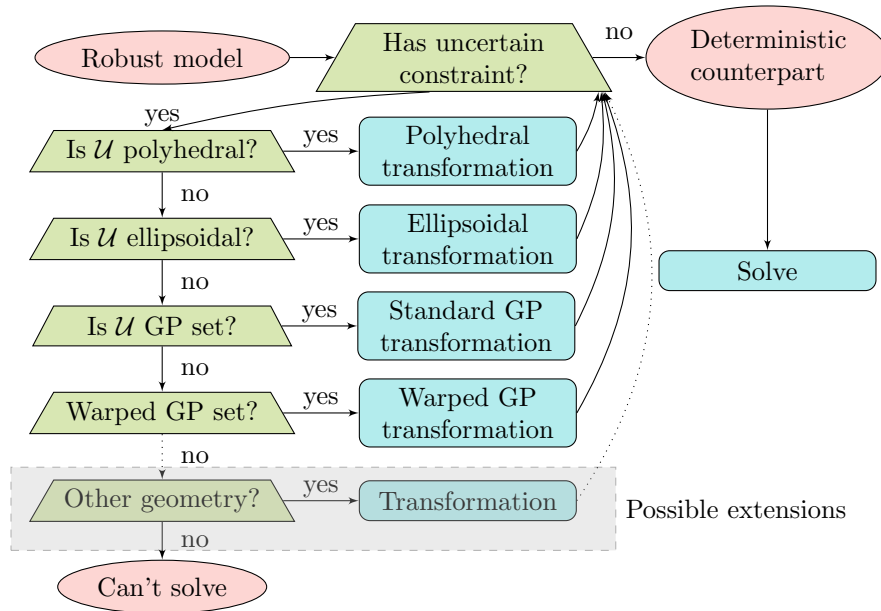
Robust model

Has uncertain constraint?

no

Deterministic counterpart

yes

Is $\mathcal{U}$ polyhedral?

yes

Polyhedral transformation

no

Is $\mathcal{U}$ ellipsoidal?

yes

Ellipsoidal transformation

Solve

no

Is $\mathcal{U}$ GP set?

yes

Standard GP transformation

no

Warped GP set?

yes

Warped GP transformation

no

Other geometry?

yes

Transformation

Possible extensions

no

Can't solve